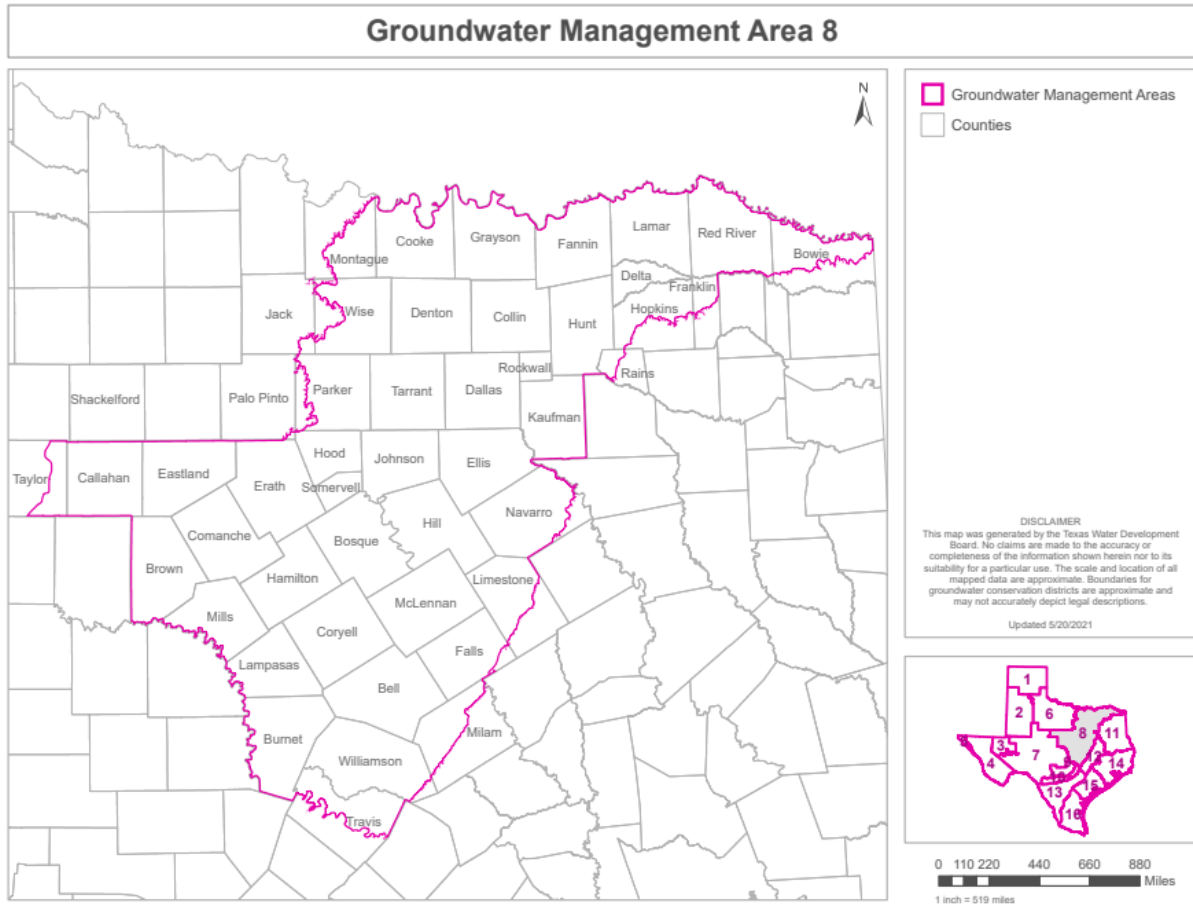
Groundwater Management Area 8

N

Groundwater Management Areas
Counties

Montague
Cooke
Grayson
Fannin
Lamar
Red River
Bowie
Delta
Franklin
Jack
Wise
Denton
Collin
Hunt
Hopkins
Rockwall
Rains
Shackelford
Palo Pinto
Parker
Tarrant
Dallas
Kaufman
Hood
Johnson
Ellis
Taylor
Callahan
Eastland
Erath
Somervell
Navarro
Comanche
Bosque
Hill
Brown
Hamilton
Limestone
Mills
McLennan
Coryell
Falls
Lampasas
Bell
Burnet
Milam
Williamson
Travis

DISCLAIMER
This map was generated by the Texas Water Development Board. No claims are made to the accuracy or completeness of the information shown herein nor to its suitability for a particular use. The scale and location of all mapped data are approximate. Boundaries for groundwater conservation districts are approximate and may not accurately depict legal descriptions.

Updated 5/20/2021

1
2
6
8
11
3
7
4
9
10
12
14
13
15
16

0 110 220 440 660 880
Miles
1 inch = 519 miles